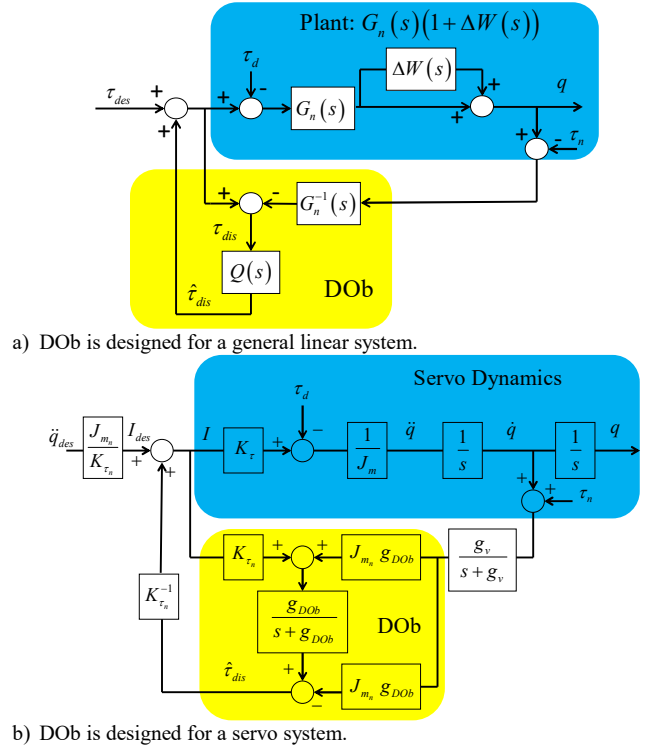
Plant: $G_n(s)(1+\Delta W(s))$

$\tau_d$

$\Delta W(s)$

$\tau_{des}$ + + - $G_n(s)$ + + $q$

+ + - $\tau_n$

+ - $G_n^{-1}(s)$

$\tau_{dis}$

$Q(s)$

$\hat{\tau}_{dis}$

DOb

a) DOb is designed for a general linear system.

Servo Dynamics

$\tau_d$

$\ddot{q}_{des}$ $\frac{J_{m_n}}{K_{\tau_n}}$ $I_{des}$ + + $I$ $K_\tau$ + − $\frac{1}{J_m}$ $\ddot{q}$ $\frac{1}{s}$ $\dot{q}$ $\frac{1}{s}$ $q$

+ + $\tau_n$

$K_{\tau_n}$ + + $J_{m_n}g_{DOb}$ $\frac{g_v}{s+g_v}$

$K_{\tau_n}^{-1}$

$\frac{g_{DOb}}{s+g_{DOb}}$

DOb

$\hat{\tau}_{dis}$ + − $J_{m_n}g_{DOb}$

b) DOb is designed for a servo system.